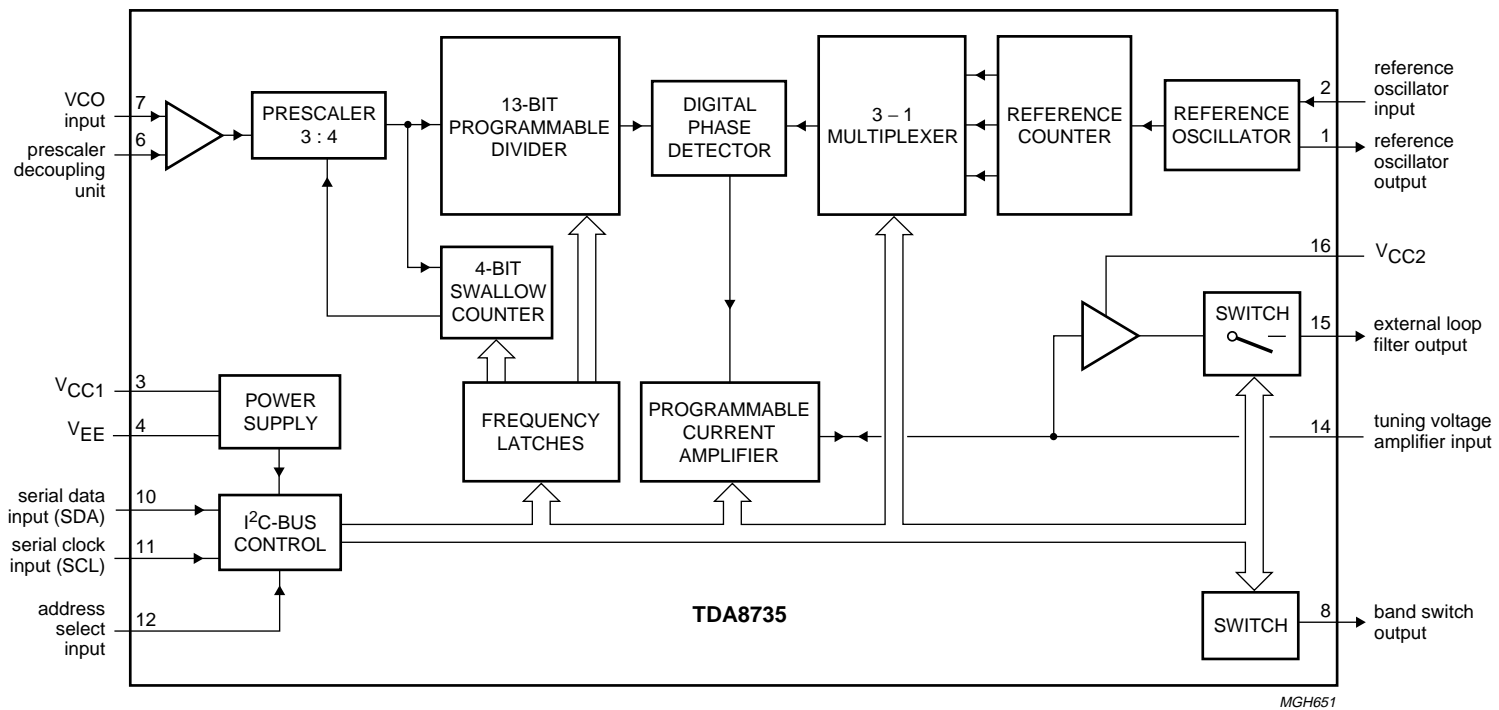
VCO input
7
6
prescaler decoupling unit

PRESCALER 3 : 4

13-BIT PROGRAMMABLE DIVIDER

DIGITAL PHASE DETECTOR

3 – 1 MULTIPLEXER

REFERENCE COUNTER

REFERENCE OSCILLATOR

2
reference oscillator input
1
reference oscillator output

4-BIT SWALLOW COUNTER

16
$V_{CC2}$

SWITCH

15
external loop filter output

$V_{CC1}$
3
POWER SUPPLY
$V_{EE}$
4

FREQUENCY LATCHES

PROGRAMMABLE CURRENT AMPLIFIER

14
tuning voltage amplifier input

serial data input (SDA)
10
serial clock input (SCL)
11
$I^2$C-BUS CONTROL

address select input
12

TDA8735

SWITCH
8
band switch output

MGH651